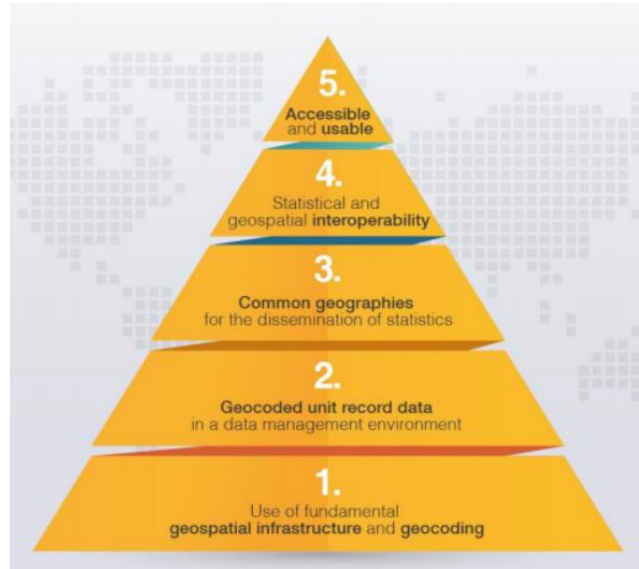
5.
Accessible and usable

4.
Statistical and geospatial interoperability

3.
Common geographies for the dissemination of statistics

2.
Geocoded unit record data in a data management environment

1.
Use of fundamental geospatial infrastructure and geocoding